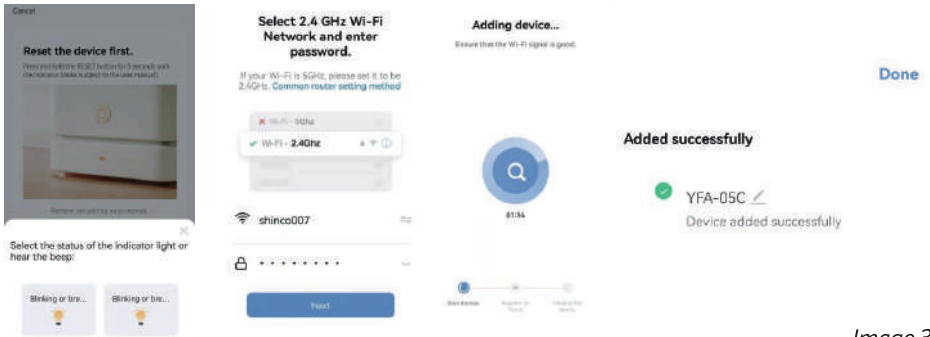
Cancel

Reset the device first.

Press and hold the RESET button for 5 seconds until the indicator blinks (subject to the user manual)

Reset the device as prompted

Select the status of the indicator light or hear the beep:

Blinking or bre...

Blinking or bre...

Select 2.4 GHz Wi-Fi Network and enter password.

If your Wi-Fi is 5GHz, please set it to be 2.4GHz. Common router setting method

Wi-Fi - 5Ghz

Wi-Fi - 2.4Ghz

shinco007

• • • • • • • •

Next

Adding device...

Ensure that the Wi-Fi signal is good.

01:54

Scan devices

Register to Cloud

Initialize the device

Done

Added successfully

YFA-05C

Device added successfully

Image 3